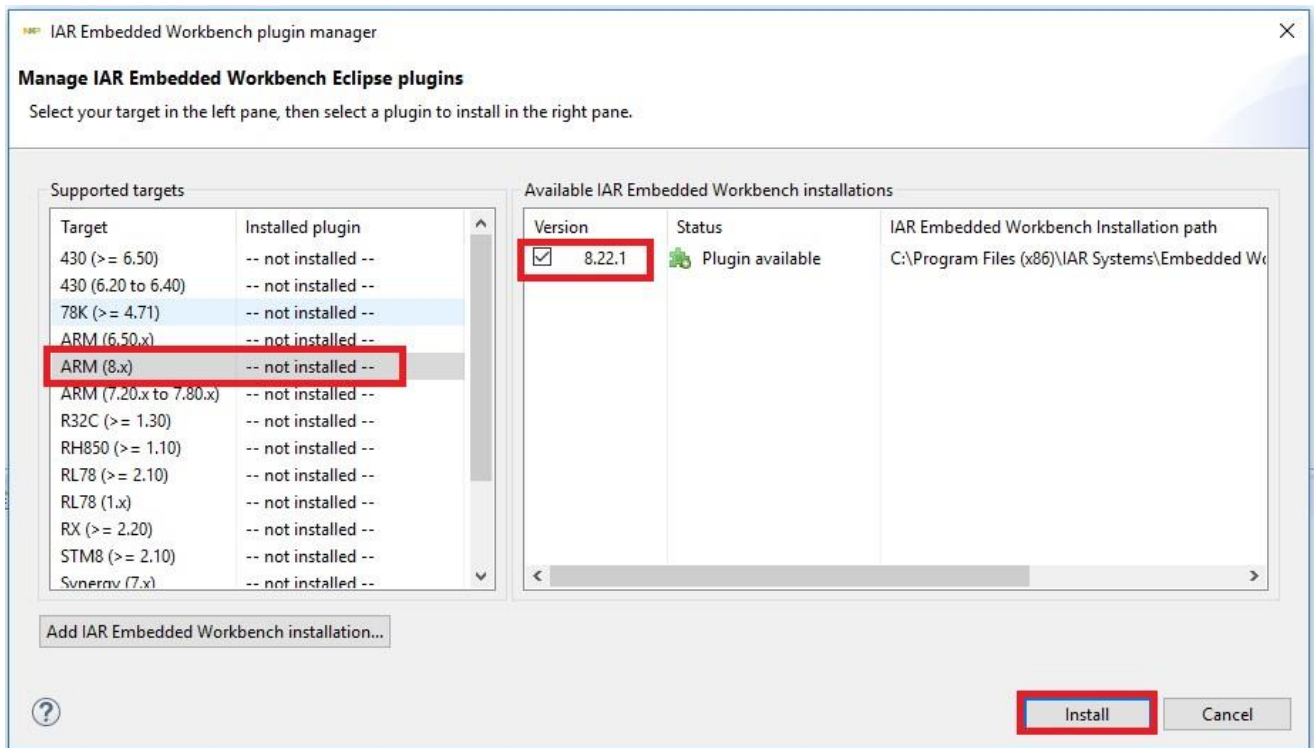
IAR Embedded Workbench plugin manager

Manage IAR Embedded Workbench Eclipse plugins

Select your target in the left pane, then select a plugin to install in the right pane.

Supported targets

| Target | Installed plugin |
|---|---|
| 430 (>= 6.50) | -- not installed -- |
| 430 (6.20 to 6.40) | -- not installed -- |
| 78K (>= 4.71) | -- not installed -- |
| ARM (6.50.x) | -- not installed -- |
| ARM (8.x) | -- not installed -- |
| ARM (7.20.x to 7.80.x) | -- not installed -- |
| R32C (>= 1.30) | -- not installed -- |
| RH850 (>= 1.10) | -- not installed -- |
| RL78 (>= 2.10) | -- not installed -- |
| RL78 (1.x) | -- not installed -- |
| RX (>= 2.20) | -- not installed -- |
| STM8 (>= 2.10) | -- not installed -- |
| Synergy (7.x) | -- not installed -- |

Available IAR Embedded Workbench installations

| Version | Status | IAR Embedded Workbench Installation path |
|---|---|---|
| 8.22.1 | Plugin available | C:\Program Files (x86)\IAR Systems\Embedded W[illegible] |

Add IAR Embedded Workbench installation...

Install

Cancel